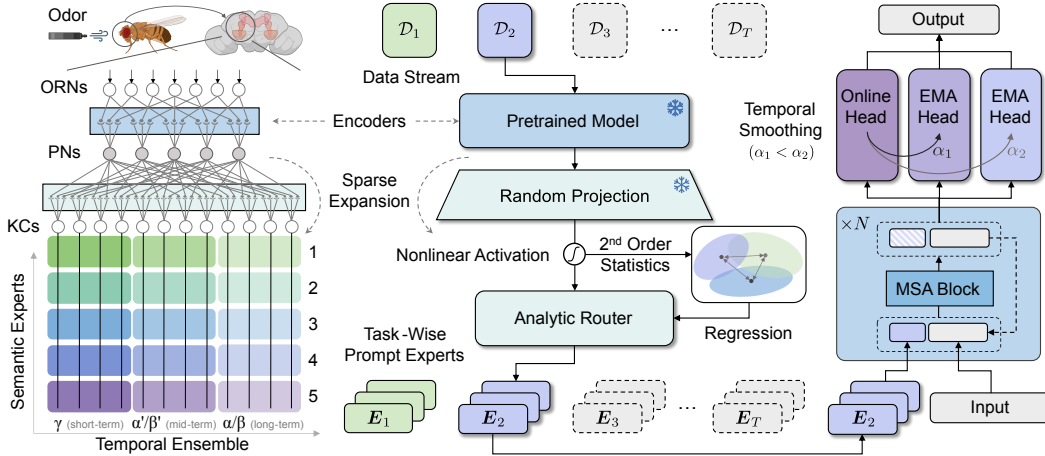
Odor

ORNs

PNs

KCs

1
2
3
4
5

Semantic Experts

γ (short-term) α'/β' (mid-term) α/β (long-term)

Temporal Ensemble

$\mathcal{D}_1$ $\mathcal{D}_2$ $\mathcal{D}_3$ … $\mathcal{D}_T$

Data Stream

Encoders

Pretrained Model

Sparse Expansion

Random Projection

Nonlinear Activation

$f$

2$^{\text{nd}}$ Order Statistics

Analytic Router

Regression

Task-Wise Prompt Experts

$\boldsymbol{E}_1$ $\boldsymbol{E}_2$ $\boldsymbol{E}_3$ … $\boldsymbol{E}_T$

Output

Temporal Smoothing
$(\alpha_1 < \alpha_2)$

Online Head

EMA Head

EMA Head

$\alpha_1$

$\alpha_2$

$\times N$

MSA Block

$\boldsymbol{E}_2$

Input